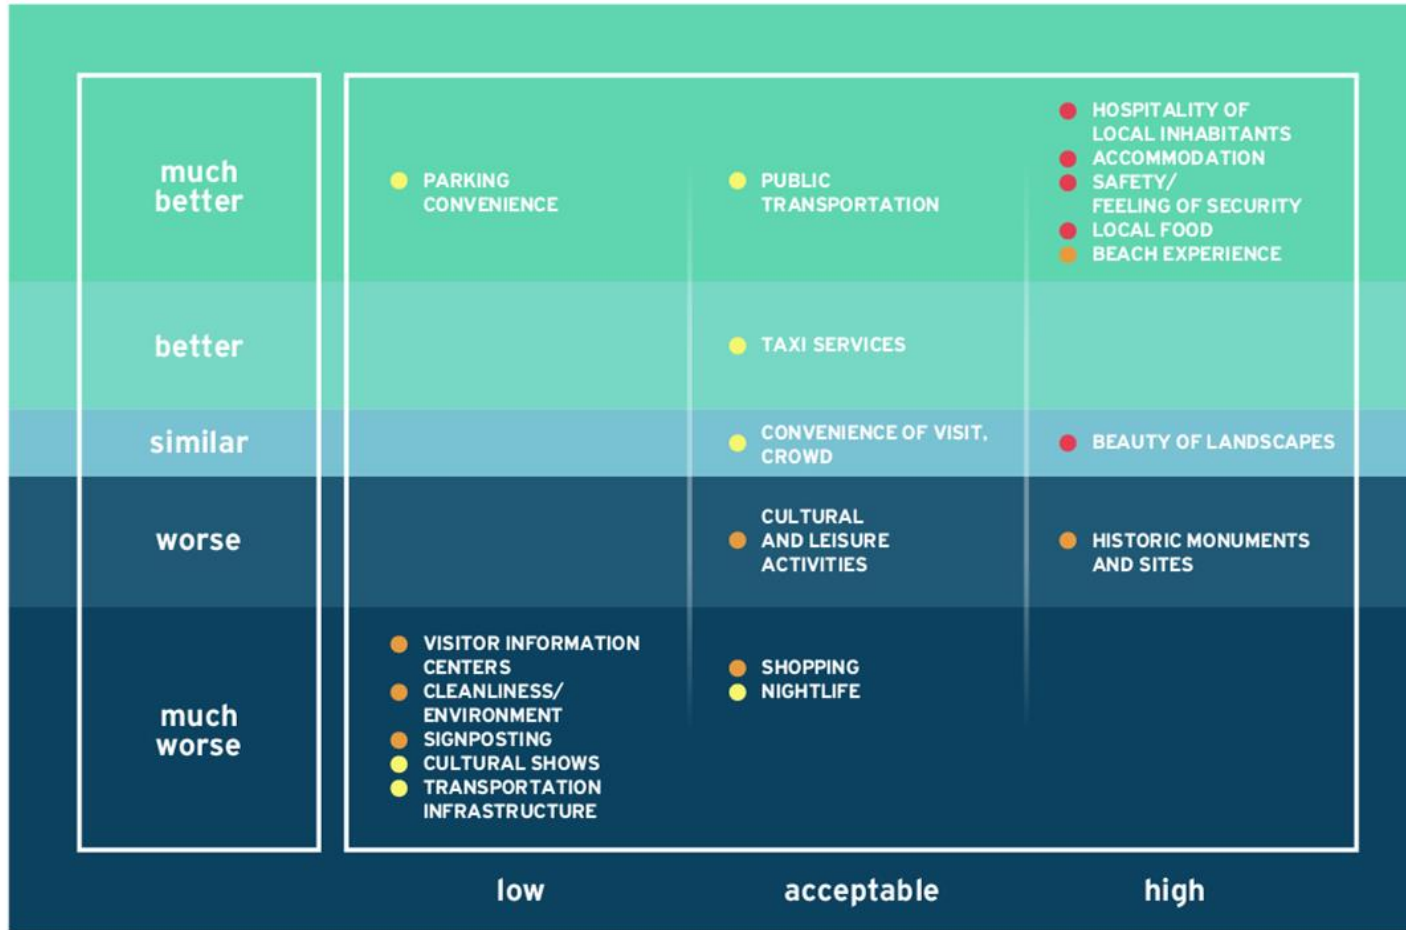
| | low | acceptable | high |
|---|---|---|---|
| much better | PARKING CONVENIENCE | PUBLIC TRANSPORTATION | HOSPITALITY OF LOCAL INHABITANTS<br>ACCOMMODATION<br>SAFETY/ FEELING OF SECURITY<br>LOCAL FOOD<br>BEACH EXPERIENCE |
| better | | TAXI SERVICES | |
| similar | | CONVENIENCE OF VISIT, CROWD | BEAUTY OF LANDSCAPES |
| worse | | CULTURAL AND LEISURE ACTIVITIES | HISTORIC MONUMENTS AND SITES |
| much worse | VISITOR INFORMATION CENTERS<br>CLEANLINESS/ ENVIRONMENT<br>SIGNPOSTING<br>CULTURAL SHOWS<br>TRANSPORTATION INFRASTRUCTURE | SHOPPING<br>NIGHTLIFE | |